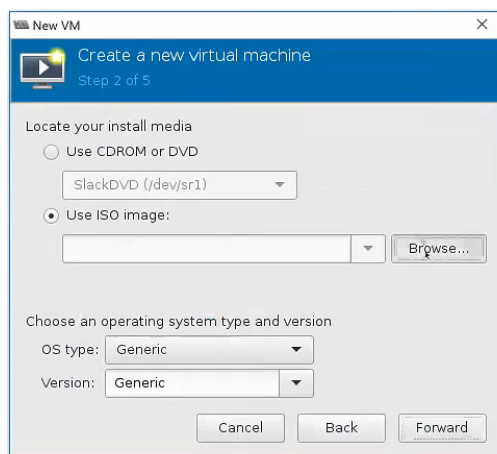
New VM

×

Create a new virtual machine

Step 2 of 5

Locate your install media

Use CDROM or DVD

SlackDVD (/dev/sr1)

Use ISO image:

Browse...

Choose an operating system type and version

OS type: Generic

Version: Generic

Cancel

Back

Forward